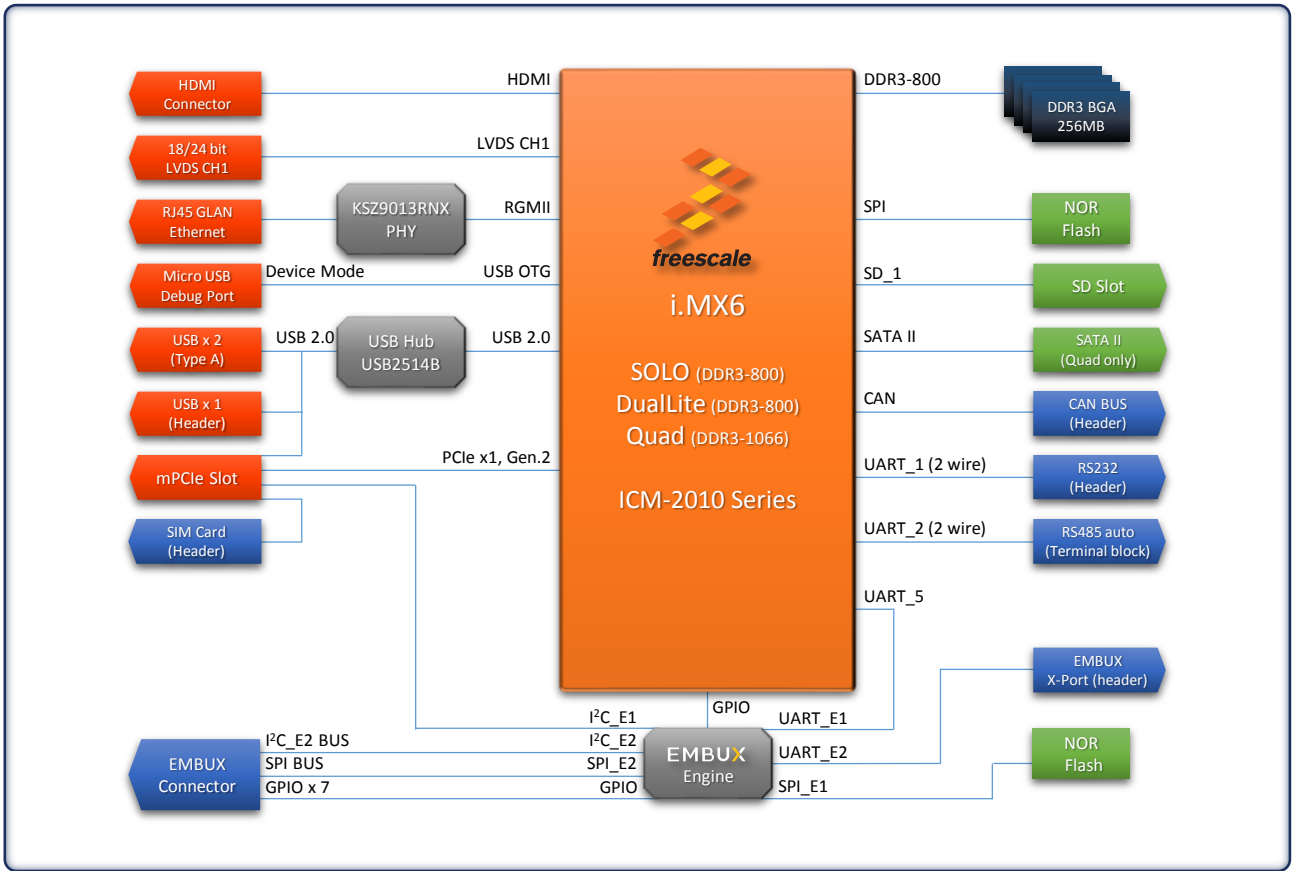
HDMI Connector

HDMI

18/24 bit LVDS CH1

LVDS CH1

RJ45 GLAN Ethernet

KSZ9013RNX PHY

RGMII

Micro USB Debug Port

Device Mode

USB OTG

USB x 2 (Type A)

USB 2.0

USB Hub USB2514B

USB 2.0

USB x 1 (Header)

mPCIe Slot

PCIe x1, Gen.2

SIM Card (Header)

freescale

i.MX6

SOLO (DDR3-800)
DualLite (DDR3-800)
Quad (DDR3-1066)

ICM-2010 Series

DDR3-800

DDR3 BGA 256MB

SPI

NOR Flash

SD_1

SD Slot

SATA II

SATA II (Quad only)

CAN

CAN BUS (Header)

UART_1 (2 wire)

RS232 (Header)

UART_2 (2 wire)

RS485 auto (Terminal block)

UART_5

EMBUX X-Port (header)

GPIO

$I^2C$_E1

UART_E1

EMBUX Connector

$I^2C$_E2 BUS

SPI BUS

GPIO x 7

$I^2C$_E2

SPI_E2

GPIO

EMBUX Engine

UART_E2

SPI_E1

NOR Flash